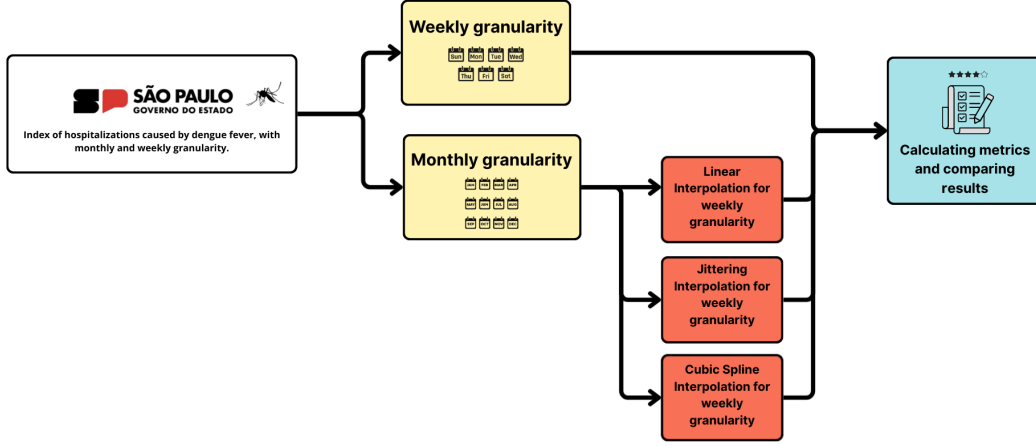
SP SÃO PAULO
GOVERNO DO ESTADO

Index of hospitalizations caused by dengue fever, with monthly and weekly granularity.

Weekly granularity

Sun Mon Tue Wed
Thu Fri Sat

Monthly granularity

JAN FEB MAR APR
MAY JUN JUL AUG
SEP OCT NOV DEC

Linear Interpolation for weekly granularity

Jittering Interpolation for weekly granularity

Cubic Spline Interpolation for weekly granularity

Calculating metrics and comparing results